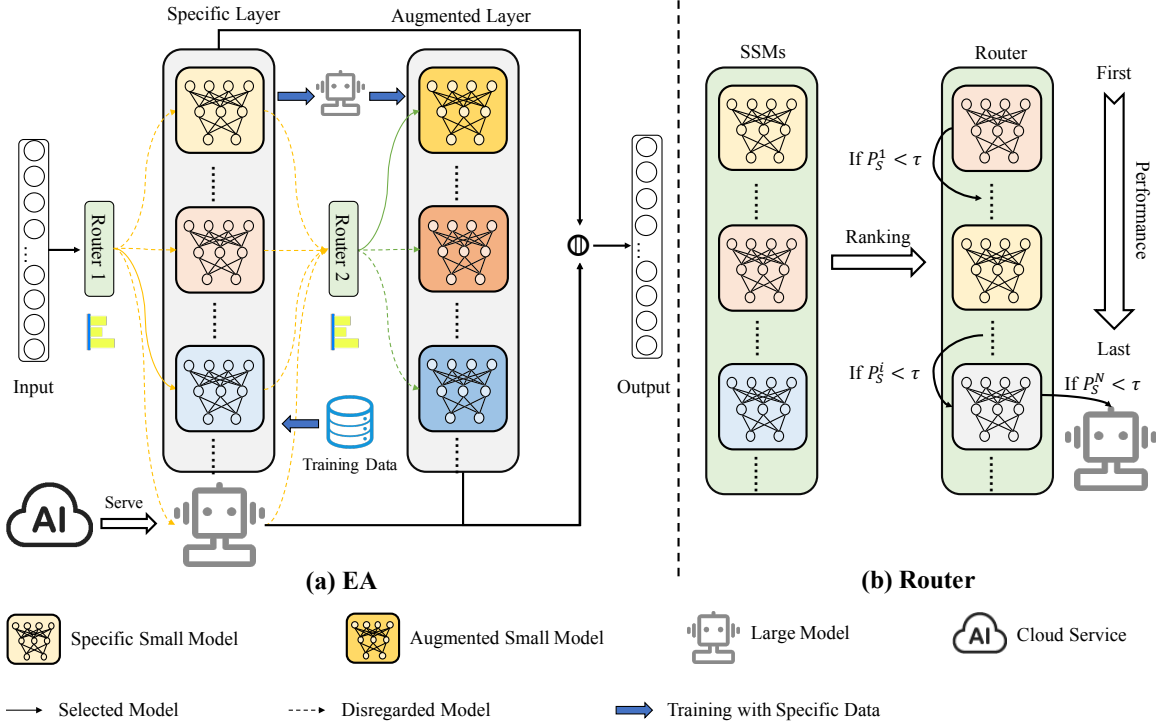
Specific Layer

Augmented Layer

Input

Router 1

Router 2

Output

Training Data

AI

Serve

(a) EA

SSMs

Router

First

Performance

Last

If $P_S^1 < \tau$

Ranking

If $P_S^i < \tau$

If $P_S^N < \tau$

(b) Router

Specific Small Model

Augmented Small Model

Large Model

AI

Cloud Service

Selected Model

Disregarded Model

Training with Specific Data